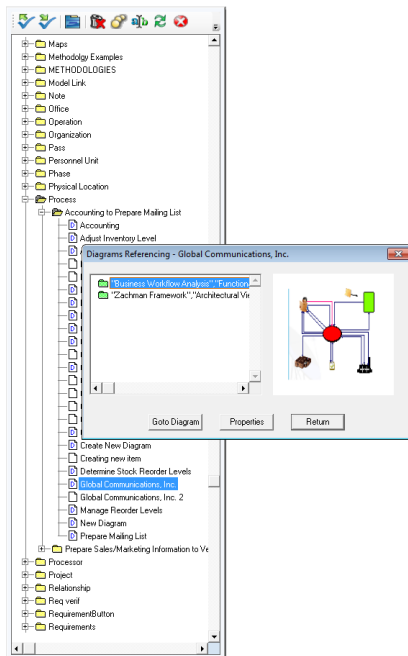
Maps
Methodolgy Examples
METHODOLOGIES
Model Link
Note
Office
Operation
Organization
Pass
Personnel Unit
Phase
Physical Location
Process
Accounting to Prepare Mailing List
Accounting
Adjust Inventory Level

Diagrams Referencing - Global Communications, Inc.

"Business Workflow Analysis","Function
"Zachman Framework","Architectural Vi

Goto Diagram
Properties
Return

Create New Diagram
Creating new item
Determine Stock Reorder Levels
Global Communications, Inc.
Global Communications, Inc. 2
Manage Reorder Levels
New Diagram
Prepare Mailing List
Prepare Sales/Marketing Information to Ve
Processor
Project
Relationship
Req verif
RequirementButton
Requirements